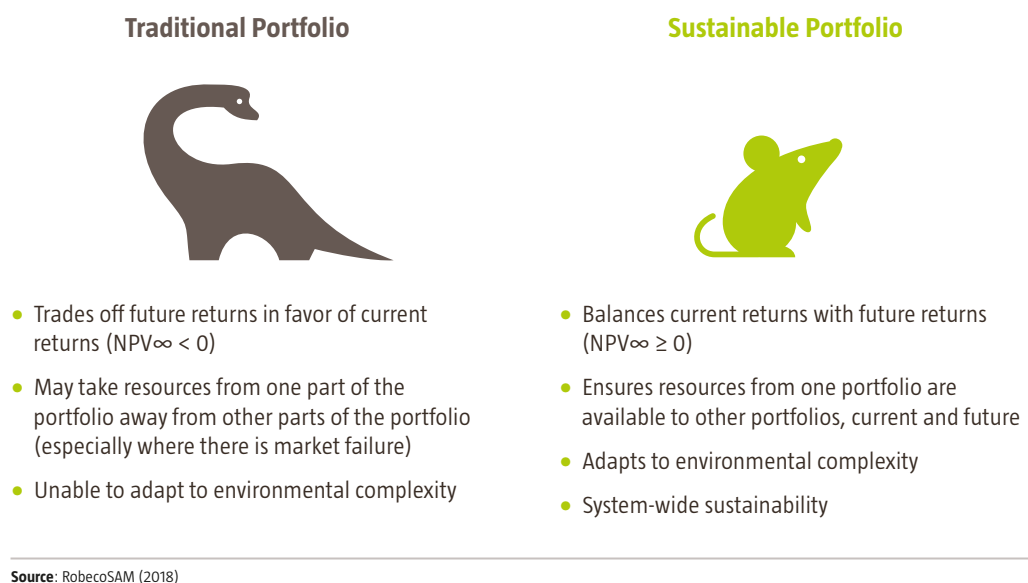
Traditional Portfolio

- Trades off future returns in favor of current returns ($NPV\infty < 0$)
- May take resources from one part of the portfolio away from other parts of the portfolio (especially where there is market failure)
- Unable to adapt to environmental complexity

Sustainable Portfolio

- Balances current returns with future returns ($NPV\infty \geq 0$)
- Ensures resources from one portfolio are available to other portfolios, current and future
- Adapts to environmental complexity
- System-wide sustainability

Source: RobecoSAM (2018)